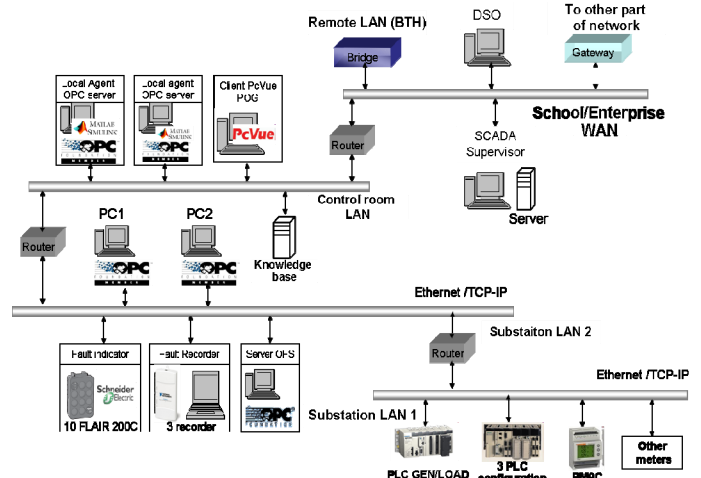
Remote LAN (BTH)

DSO

To other part of network

Bridge

Gateway

Local Agent OPC server

MATLAB SIMULINK

OPC

Local agent OPC server

MATLAB SIMULINK

OPC

Client PcVue POG

PcVue

Router

School/Enterprise WAN

SCADA Supervisor

Server

Control room LAN

Router

PC1

OPC

PC2

OPC

Knowledge base

Ethernet /TCP-IP

Substaiton LAN 2

Router

Ethernet /TCP-IP

Fault indicator

Schneider Electric

10 FLAIR 200C

Fault Recorder

3 recorder

Server OFS

OPC

Substation LAN 1

PLC GEN/LOAD

3 PLC configuration

PM9C

Other meters